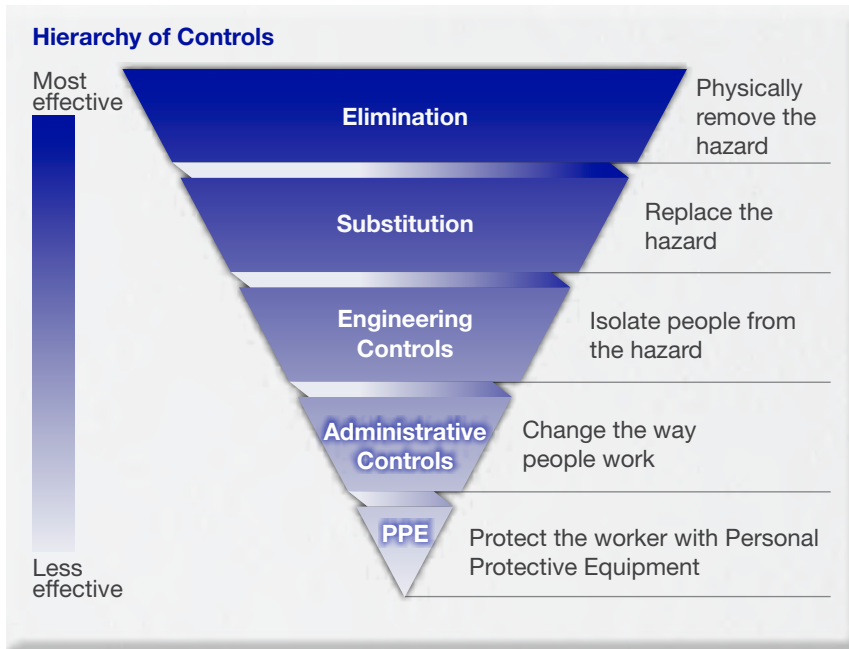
Hierarchy of Controls

Most effective

Less effective

Elimination

Physically remove the hazard

Substitution

Replace the hazard

Engineering Controls

Isolate people from the hazard

Administrative Controls

Change the way people work

PPE

Protect the worker with Personal Protective Equipment